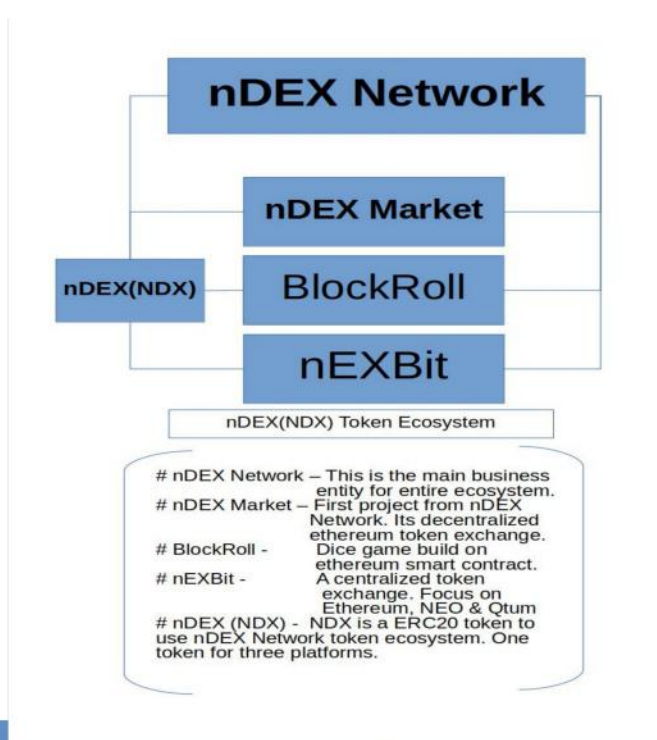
nDEX Network

nDEX Market

nDEX(NDX)

BlockRoll

nEXBit

nDEX(NDX) Token Ecosystem

# nDEX Network – This is the main business entity for entire ecosystem.
# nDEX Market – First project from nDEX Network. Its decentralized ethereum token exchange.
# BlockRoll - Dice game build on ethereum smart contract.
# nEXBit - A centralized token exchange. Focus on Ethereum, NEO & Qtum
# nDEX (NDX) - NDX is a ERC20 token to use nDEX Network token ecosystem. One token for three platforms.